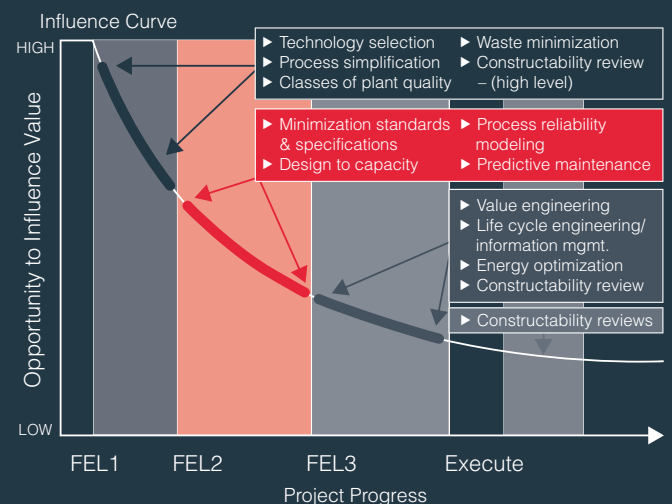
Influence Curve

HIGH

LOW

Opportunity to Influence Value

▸ Technology selection
▸ Process simplification
▸ Classes of plant quality

▸ Waste minimization
▸ Constructability review – (high level)

▸ Minimization standards & specifications
▸ Design to capacity

▸ Process reliability modeling
▸ Predictive maintenance

▸ Value engineering
▸ Life cycle engineering/ information mgmt.
▸ Energy optimization
▸ Constructability review

▸ Constructability reviews

FEL1

FEL2

FEL3

Execute

Project Progress